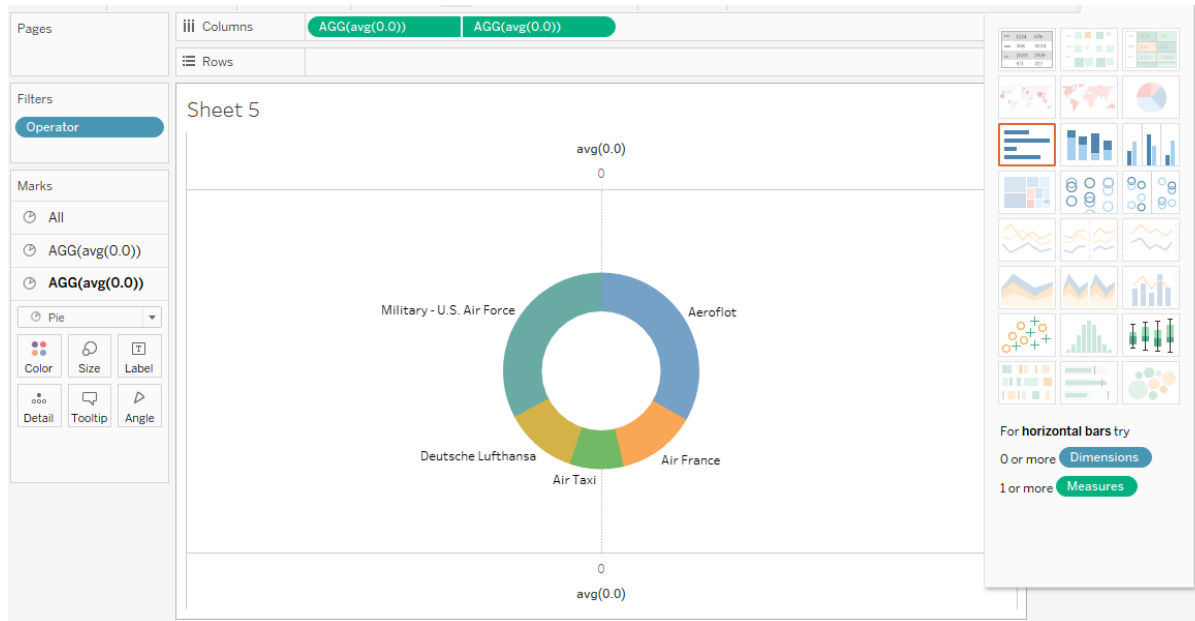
Pages

Columns AGG(avg(0.0)) AGG(avg(0.0))

Rows

Filters

Operator

Marks

All

AGG(avg(0.0))

AGG(avg(0.0))

Pie

Color Size Label

Detail Tooltip Angle

Sheet 5

avg(0.0)

0

Military - U.S. Air Force

Aeroflot

Deutsche Lufthansa

Air France

Air Taxi

0

avg(0.0)

For horizontal bars try

0 or more Dimensions

1 or more Measures